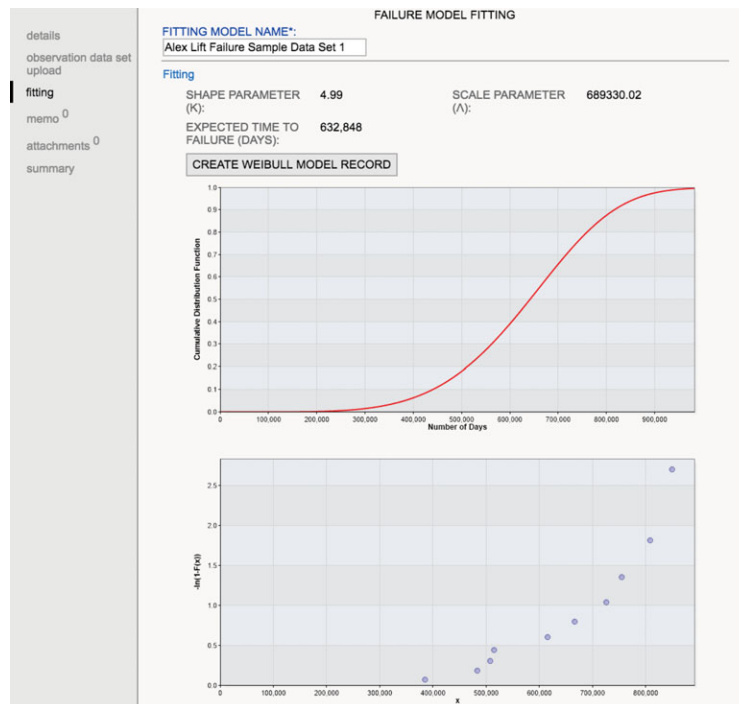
details

observation data set upload

fitting

memo $^0$

attachments $^0$

summary

FAILURE MODEL FITTING

FITTING MODEL NAME*:

Alex Lift Failure Sample Data Set 1

Fitting

SHAPE PARAMETER (K): 4.99

SCALE PARAMETER (Λ): 689330.02

EXPECTED TIME TO FAILURE (DAYS): 632,848

CREATE WEIBULL MODEL RECORD

Cumulative Distribution Function

1.0
0.9
0.8
0.7
0.6
0.5
0.4
0.3
0.2
0.1
0.0

0 100,000 200,000 300,000 400,000 500,000 600,000 700,000 800,000 900,000

Number of Days

-ln(1-F(x))

2.5
2.0
1.5
1.0
0.5
0.0

0 100,000 200,000 300,000 400,000 500,000 600,000 700,000 800,000

x